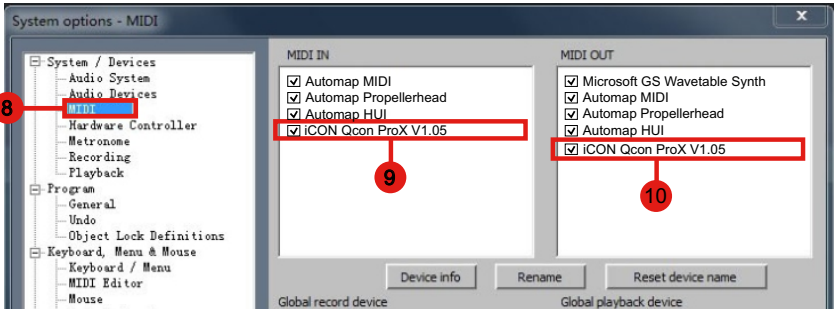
System options - MIDI

x

System / Devices
Audio System
Audio Devices
MIDI
Hardware Controller
Metronome
Recording
Playback
Program
General
Undo
Object Lock Definitions
Keyboard, Menu & Mouse
Keyboard / Menu
MIDI Editor
Mouse

8

MIDI IN

☑ Automap MIDI
☑ Automap Propellerhead
☑ Automap HUI
☑ iCON Qcon ProX V1.05

9

MIDI OUT

☑ Microsoft GS Wavetable Synth
☑ Automap MIDI
☑ Automap Propellerhead
☑ Automap HUI
☑ iCON Qcon ProX V1.05

10

Device info

Rename

Reset device name

Global record device

Global playback device